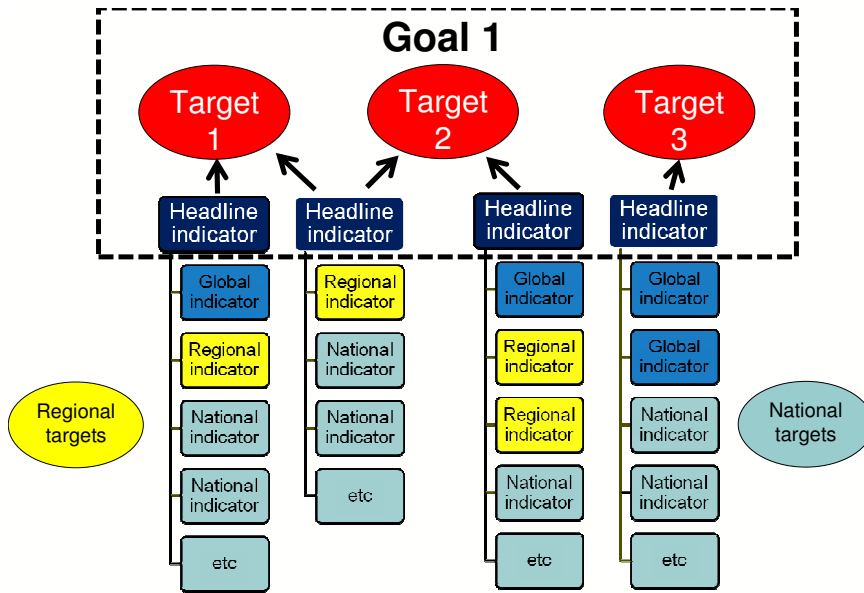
Goal 1

Target 1

Target 2

Target 3

Headline indicator

Headline indicator

Headline indicator

Headline indicator

Global indicator

Regional indicator

National indicator

National indicator

etc

Regional indicator

National indicator

National indicator

etc

Global indicator

Regional indicator

Regional indicator

National indicator

etc

Global indicator

Global indicator

National indicator

National indicator

etc

Regional targets

National targets